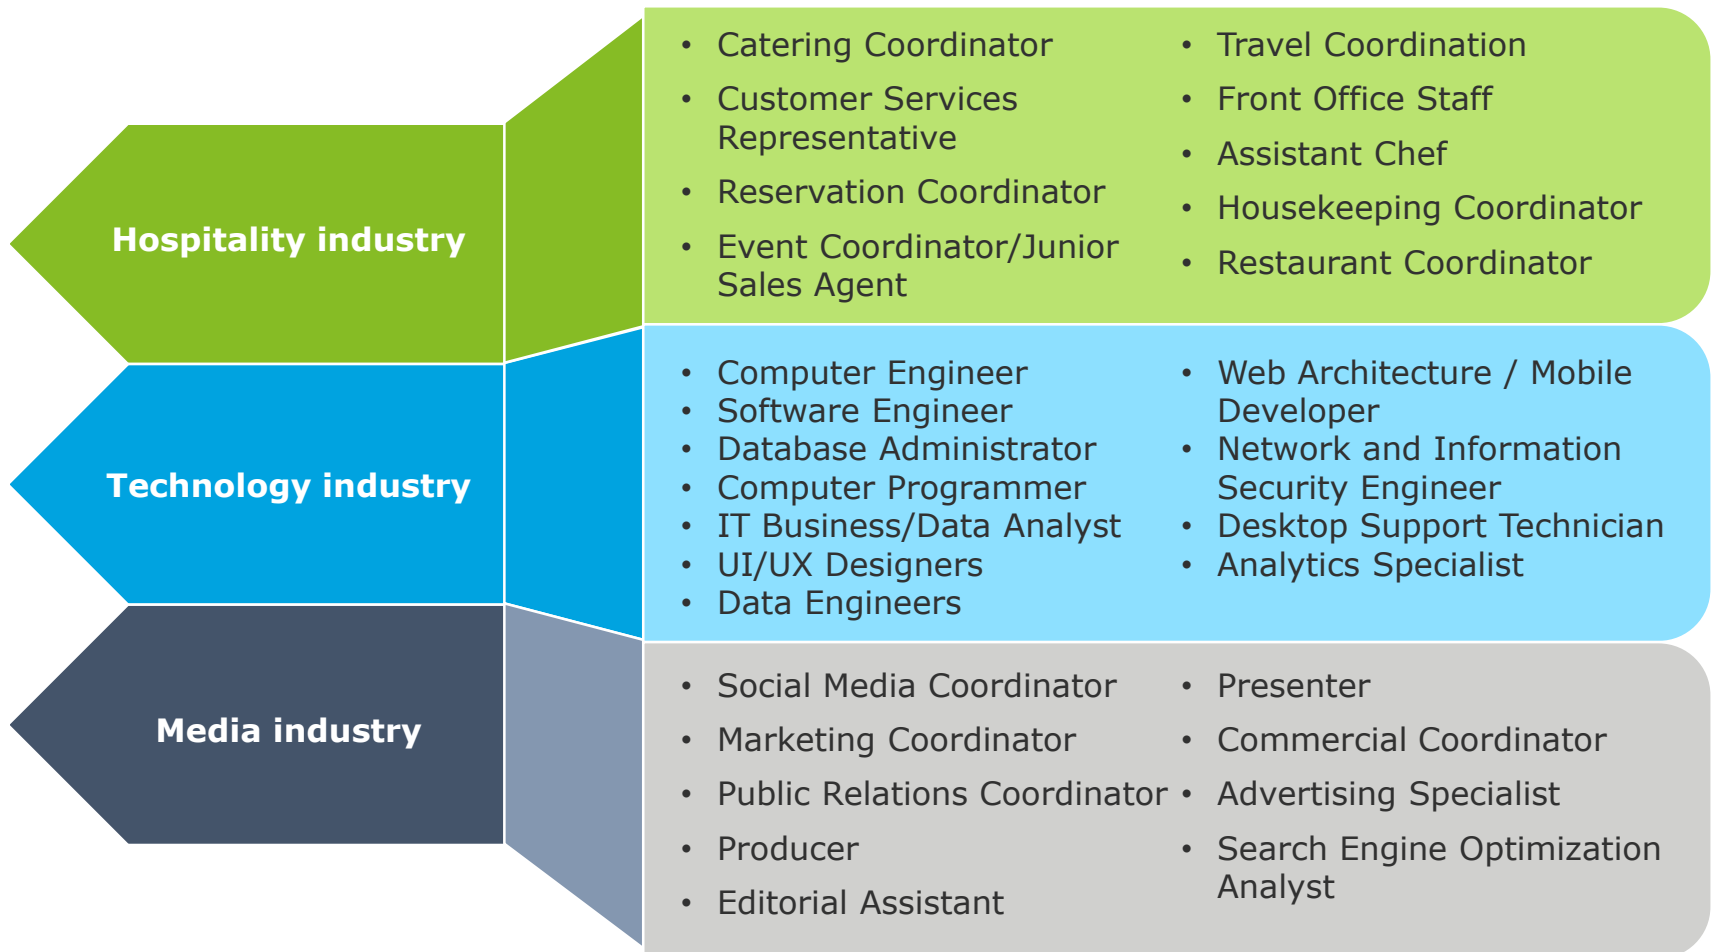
Hospitality industry

- Catering Coordinator
- Customer Services Representative
- Reservation Coordinator
- Event Coordinator/Junior Sales Agent

- Travel Coordination
- Front Office Staff
- Assistant Chef
- Housekeeping Coordinator
- Restaurant Coordinator

Technology industry

- Computer Engineer
- Software Engineer
- Database Administrator
- Computer Programmer
- IT Business/Data Analyst
- UI/UX Designers
- Data Engineers

- Web Architecture / Mobile Developer
- Network and Information Security Engineer
- Desktop Support Technician
- Analytics Specialist

Media industry

- Social Media Coordinator
- Marketing Coordinator
- Public Relations Coordinator
- Producer
- Editorial Assistant

- Presenter
- Commercial Coordinator
- Advertising Specialist
- Search Engine Optimization Analyst